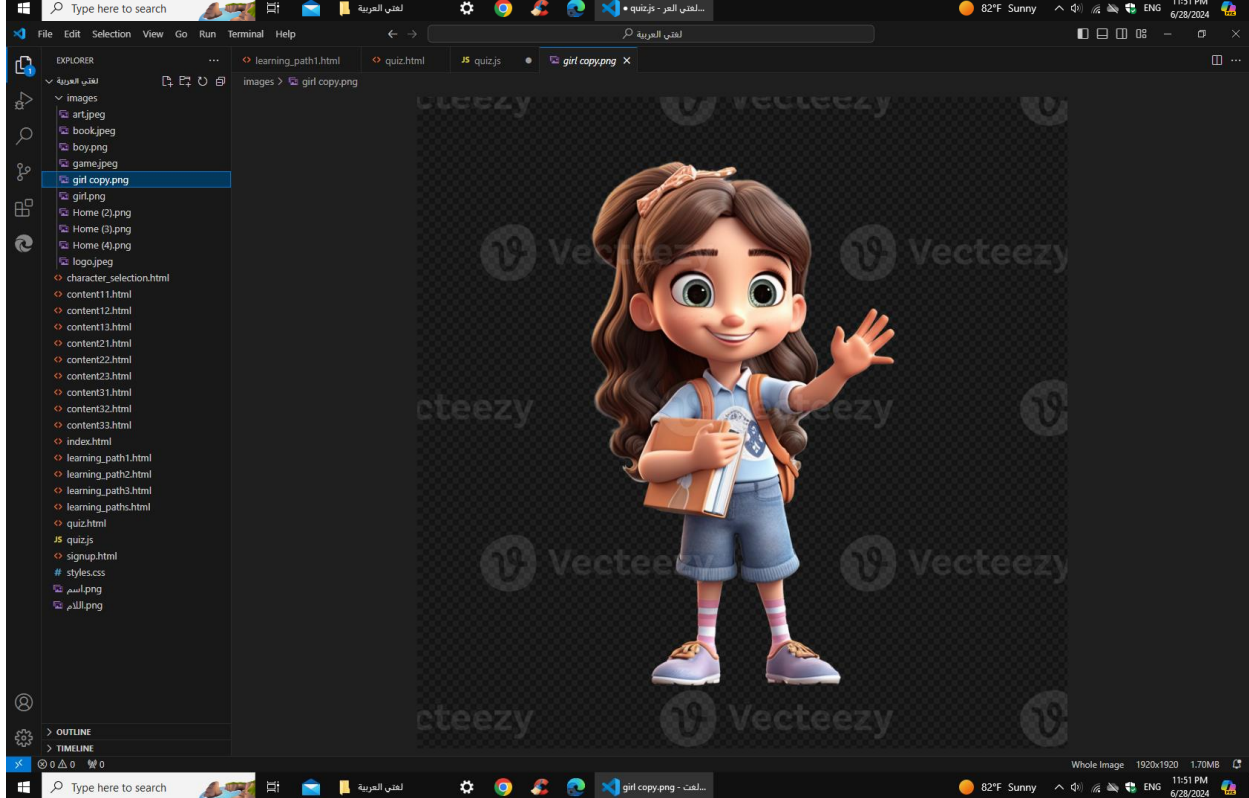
Type here to search
لغتي العربية
● quiz.js - لغتي العر...
82°F Sunny
ENG
11:51 PM
6/28/2024

File Edit Selection View Go Run Terminal Help
لغتي العربية

EXPLORER ...
لغتي العربية
images
art.jpeg
book.jpeg
boy.png
game.jpeg
girl copy.png
girl.png
Home (2).png
Home (3).png
Home (4).png
logo.jpeg
character_selection.html
content11.html
content12.html
content13.html
content21.html
content22.html
content23.html
content31.html
content32.html
content33.html
index.html
learning_path1.html
learning_path2.html
learning_path3.html
learning_paths.html
quiz.html
quiz.js
signup.html
styles.css
اسم.png
اللام.png

OUTLINE
TIMELINE

learning_path1.html
quiz.html
quiz.js
girl copy.png

images > girl copy.png

Vecteezy
Vecteezy
Vecteezy
cteezy
eezy
Vecteezy
Vecteezy
cteezy
Vecteezy

⊗ 0 ⚠ 0 ⑂0
Whole Image 1920x1920 1.70MB

Type here to search
لغتي العربية
girl copy.png - لغت...
82°F Sunny
ENG
11:51 PM
6/28/2024